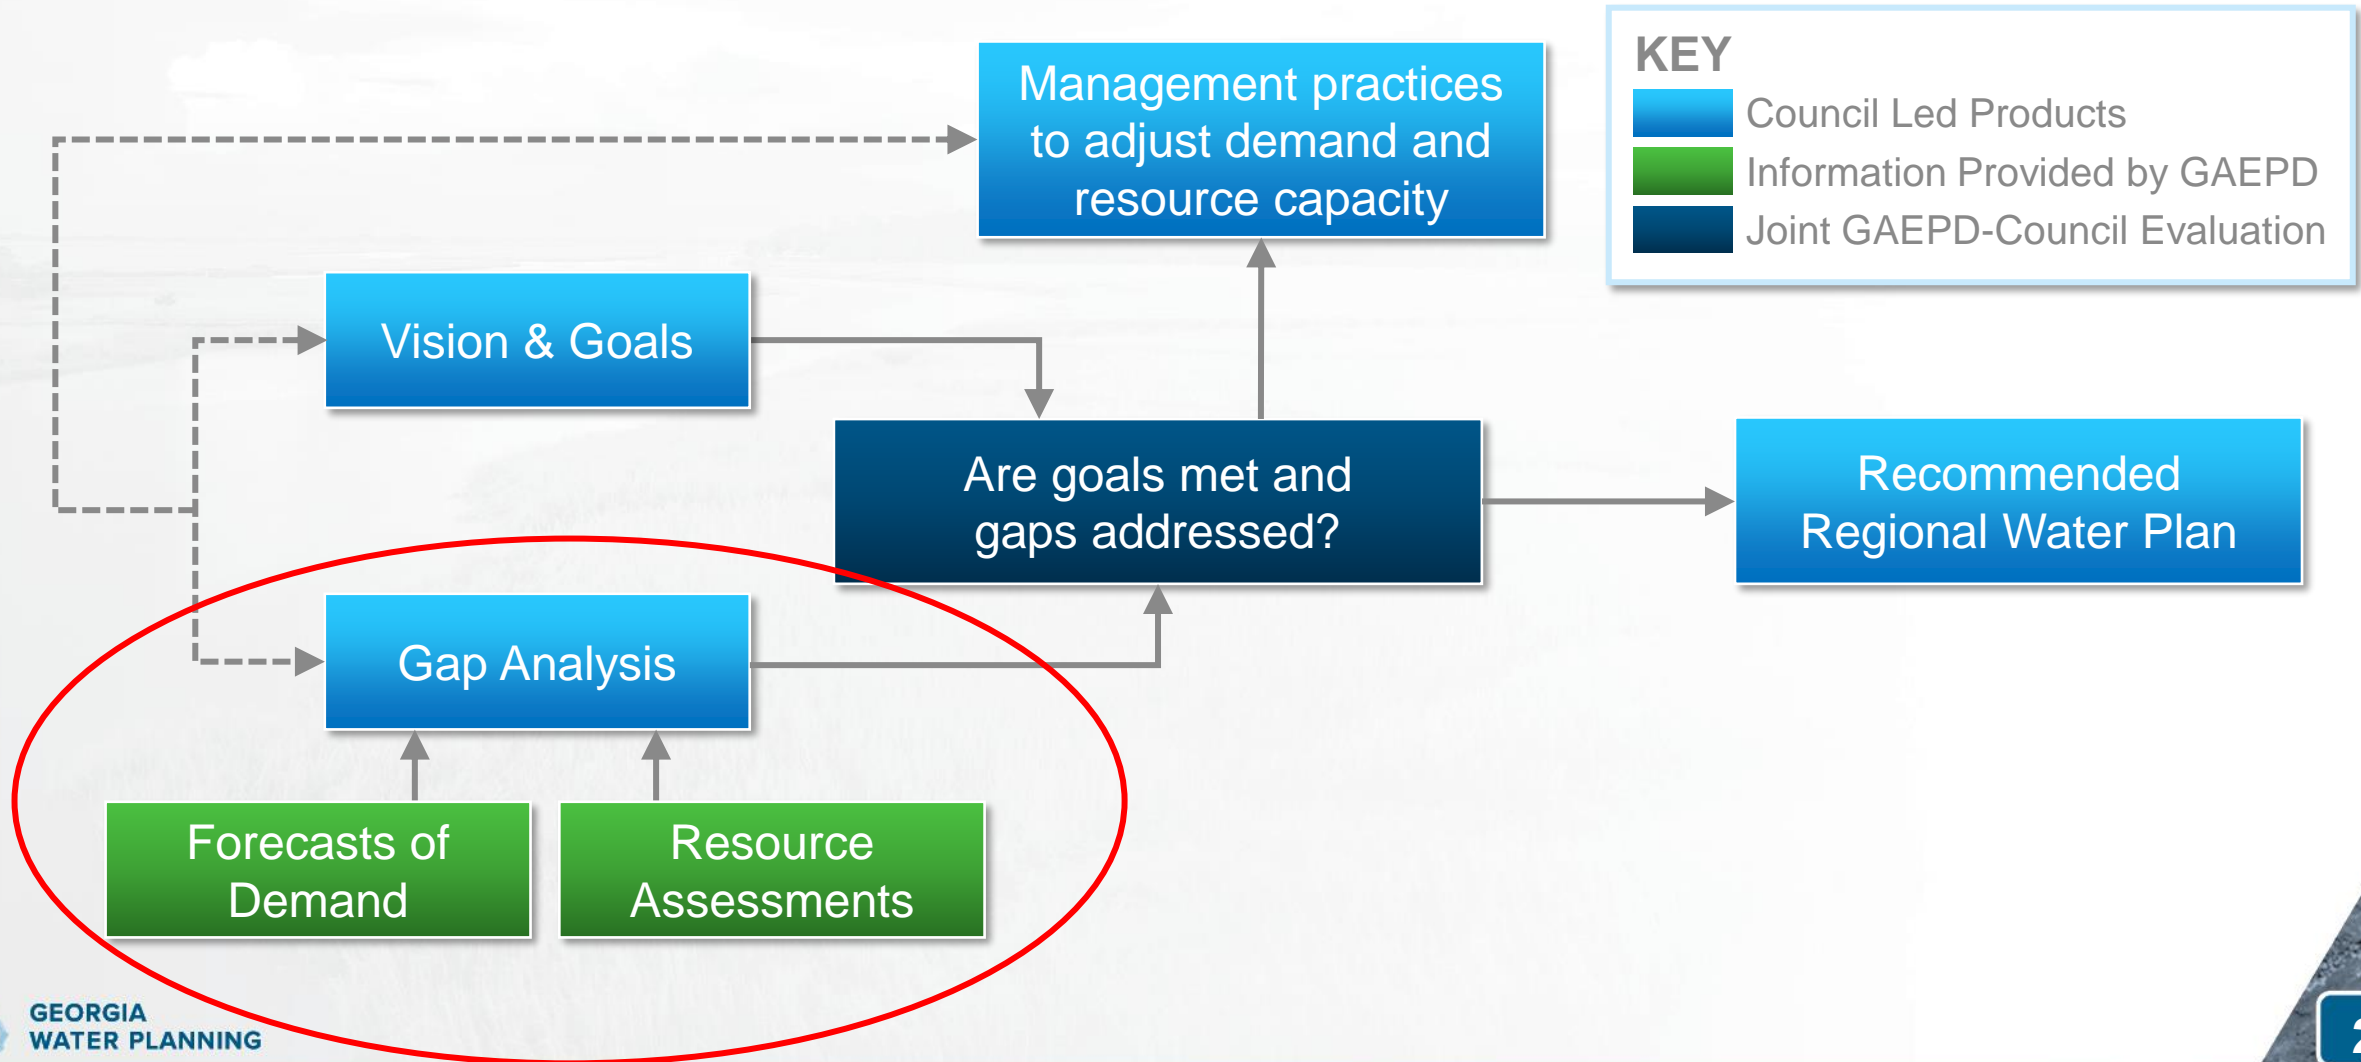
Management practices to adjust demand and resource capacity

KEY
Council Led Products
Information Provided by GAEPD
Joint GAEPD-Council Evaluation

Vision & Goals

Are goals met and gaps addressed?

Recommended Regional Water Plan

Gap Analysis

Forecasts of Demand

Resource Assessments

GEORGIA
WATER PLANNING

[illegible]